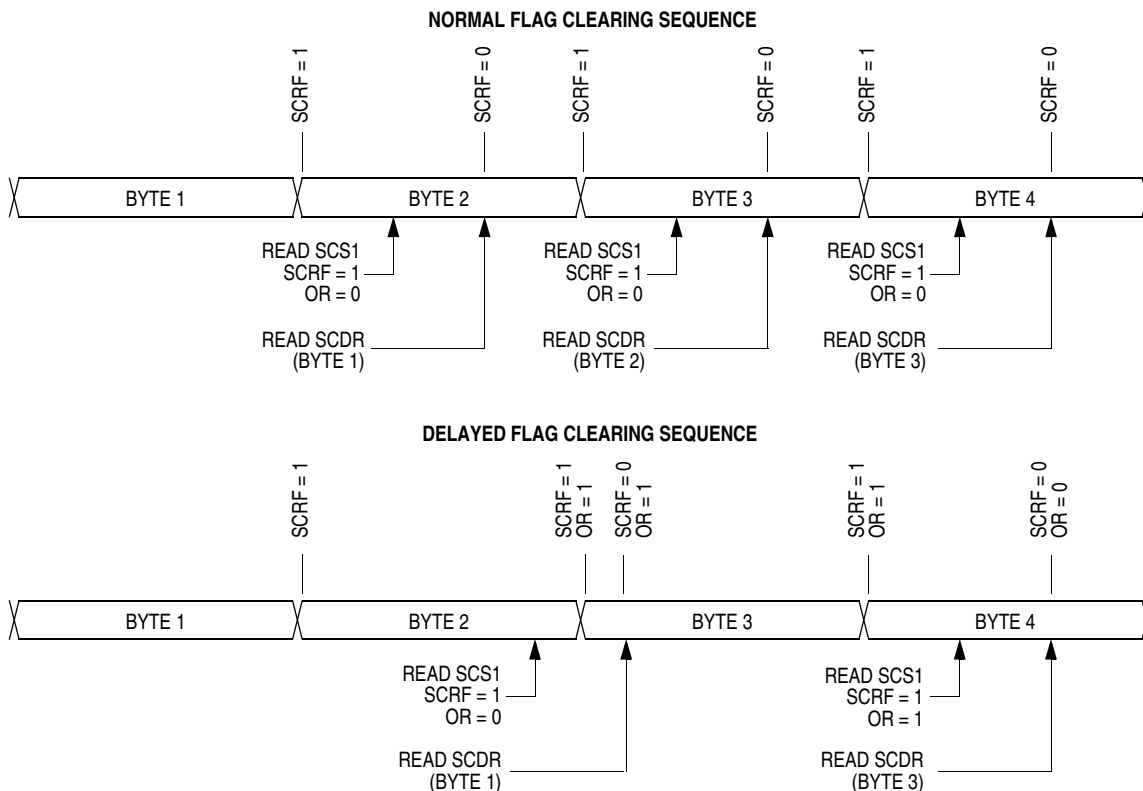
NORMAL FLAG CLEARING SEQUENCE

SCRF = 1
SCRF = 0
SCRF = 1
SCRF = 0
SCRF = 1
SCRF = 0

BYTE 1
BYTE 2
BYTE 3
BYTE 4

READ SCS1
SCRF = 1
OR = 0

READ SCDR
(BYTE 1)

READ SCS1
SCRF = 1
OR = 0

READ SCDR
(BYTE 2)

READ SCS1
SCRF = 1
OR = 0

READ SCDR
(BYTE 3)

DELAYED FLAG CLEARING SEQUENCE

SCRF = 1
SCRF = 1
OR = 1
SCRF = 0
OR = 1
SCRF = 1
OR = 1
SCRF = 0
OR = 0

BYTE 1
BYTE 2
BYTE 3
BYTE 4

READ SCS1
SCRF = 1
OR = 0

READ SCDR
(BYTE 1)

READ SCS1
SCRF = 1
OR = 1

READ SCDR
(BYTE 3)